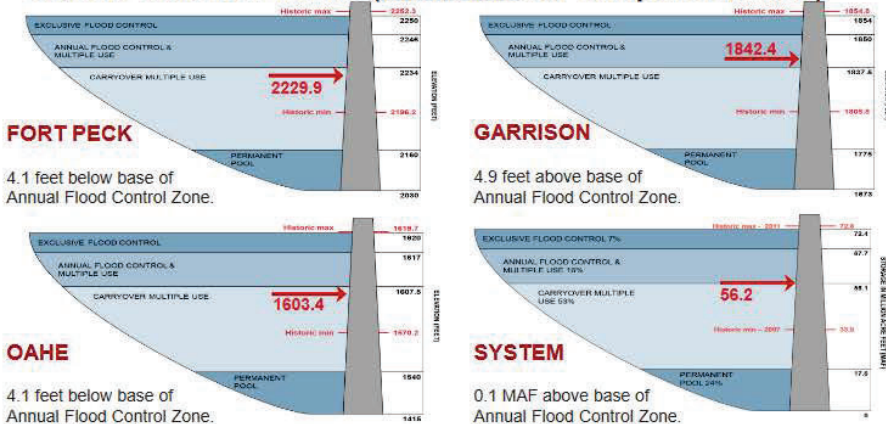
Historic max 2252.3

EXCLUSIVE FLOOD CONTROL 2250

ANNUAL FLOOD CONTROL & MULTIPLE USE 2246

CARRYOVER MULTIPLE USE 2234

2229.9

Historic min 2196.2

PERMANENT POOL 2160

2030

ELEVATION (FEET)

FORT PECK

4.1 feet below base of Annual Flood Control Zone.

Historic max 1854.8

EXCLUSIVE FLOOD CONTROL 1854

ANNUAL FLOOD CONTROL & MULTIPLE USE 1850

1842.4

CARRYOVER MULTIPLE USE 1837.5

Historic min 1805.8

PERMANENT POOL 1775

1673

GARRISON

4.9 feet above base of Annual Flood Control Zone.

Historic max 1619.7

EXCLUSIVE FLOOD CONTROL 1620

ANNUAL FLOOD CONTROL & MULTIPLE USE 1617

CARRYOVER MULTIPLE USE 1607.5

1603.4

Historic min 1570.2

PERMANENT POOL 1540

1415

ELEVATION (FEET)

OAHE

4.1 feet below base of Annual Flood Control Zone.

Historic max - 2011 72.8

EXCLUSIVE FLOOD CONTROL 7% 72.4

ANNUAL FLOOD CONTROL & MULTIPLE USE 18% 67.7

CARRYOVER MULTIPLE USE 53% 56.1

56.2

Historic min - 2007 33.9

PERMANENT POOL 24% 17.6

0

STORAGE IN MILLION ACRE FEET (MAF)

SYSTEM

0.1 MAF above base of Annual Flood Control Zone.